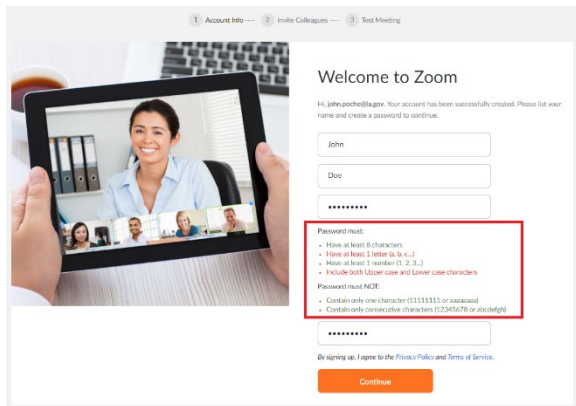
1 Account Info ---- 2 Invite Colleagues ---- 3 Test Meeting

Welcome to Zoom

Hi, john.poche@la.gov. Your account has been successfully created. Please list your name and create a password to continue.

John

Doe

•••••••••

Password must:

- Have at least 8 characters
- Have at least 1 letter (a, b, c...)
- Have at least 1 number (1, 2, 3...)
- Include both Upper case and Lower case characters

Password must NOT:

- Contain only one character (11111111 or aaaaaaaa)
- Contain only consecutive characters (12345678 or abcdefgh)

•••••••••

By signing up, I agree to the Privacy Policy and Terms of Service.

Continue